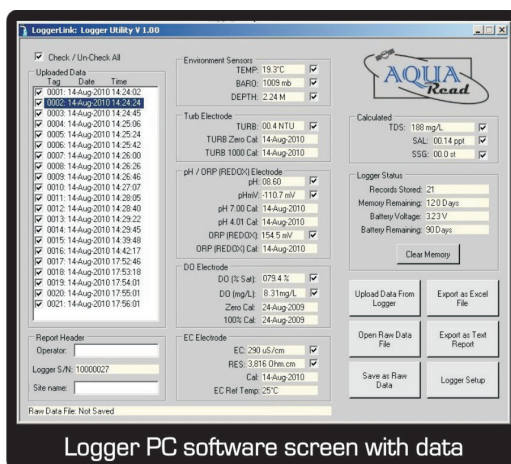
LoggerLink: Logger Utility V 1.00

Check / Un-Check All

Uploaded Data
Tag Date Time
0001: 14-Aug-2010 14:24:02
0002: 14-Aug-2010 14:24:24
0003: 14-Aug-2010 14:24:45
0004: 14-Aug-2010 14:25:06
0005: 14-Aug-2010 14:25:24
0006: 14-Aug-2010 14:25:42
0007: 14-Aug-2010 14:26:00
0008: 14-Aug-2010 14:26:26
0009: 14-Aug-2010 14:26:46
0010: 14-Aug-2010 14:27:07
0011: 14-Aug-2010 14:28:05
0012: 14-Aug-2010 14:28:40
0013: 14-Aug-2010 14:29:22
0014: 14-Aug-2010 14:29:45
0015: 14-Aug-2010 14:39:48
0016: 14-Aug-2010 14:42:17
0017: 14-Aug-2010 17:52:46
0018: 14-Aug-2010 17:53:18
0019: 14-Aug-2010 17:54:01
0020: 14-Aug-2010 17:55:01
0021: 14-Aug-2010 17:56:01

Report Header
Operator:
Logger S/N: 10000027
Site name:

Environment Sensors
TEMP: 19.3'C
BARO: 1009 mb
DEPTH: 2.24 M

Turb Electrode
TURB: 00.4 NTU
TURB Zero Cal: 14-Aug-2010
TURB 1000 Cal: 14-Aug-2010

pH / ORP (REDOX) Electrode
pH: 08.60
pHmV: -110.7 mV
pH 7.00 Cal: 14-Aug-2010
pH 4.01 Cal: 14-Aug-2010
ORP (REDOX): 154.5 mV
ORP (REDOX) Cal: 14-Aug-2010

DO Electrode
DO (% Sat): 079.4 %
DO (mg/L): 8.31 mg/L
Zero Cal: 24-Aug-2009
100% Cal: 24-Aug-2009

EC Electrode
EC: 290 uS/cm
RES: 3.816 Ohm.cm
Cal: 14-Aug-2010
EC Ref Temp: 25'C

AQUA Read

Calculated
TDS: 188 mg/L
SAL: 00.14 ppt
SSG: 00.0 st

Logger Status
Records Stored: 21
Memory Remaining: 120 Days
Battery Voltage: 3.23 V
Battery Remaining: 90 Days

Clear Memory

Upload Data From Logger
Export as Excel File
Open Raw Data File
Export as Text Report
Save as Raw Data
Logger Setup

Raw Data File: Not Saved

Logger PC software screen with data